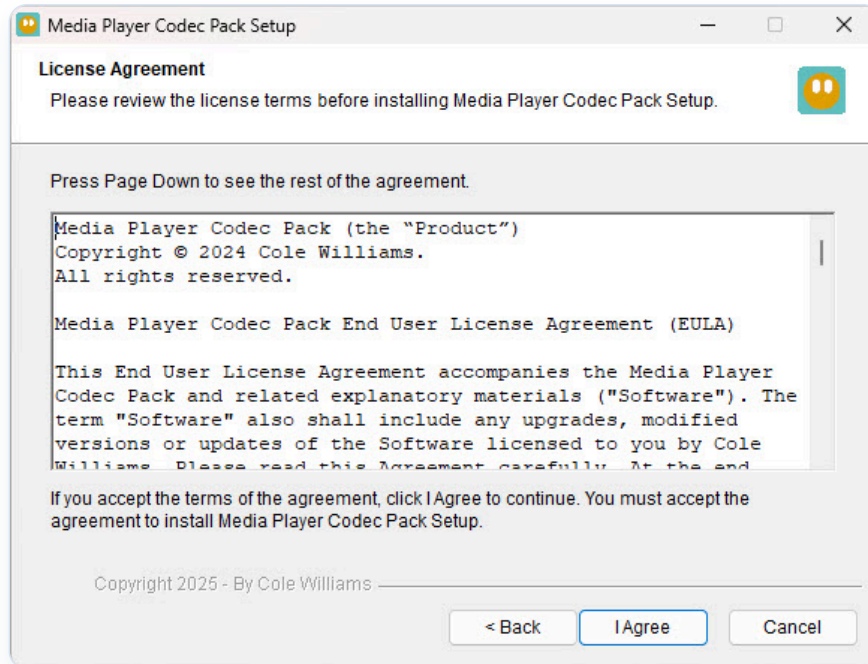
Media Player Codec Pack Setup

License Agreement
Please review the license terms before installing Media Player Codec Pack Setup.

Press Page Down to see the rest of the agreement.

Media Player Codec Pack (the “Product”)
Copyright © 2024 Cole Williams.
All rights reserved.

Media Player Codec Pack End User License Agreement (EULA)

This End User License Agreement accompanies the Media Player Codec Pack and related explanatory materials ("Software"). The term "Software" also shall include any upgrades, modified versions or updates of the Software licensed to you by Cole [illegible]

If you accept the terms of the agreement, click I Agree to continue. You must accept the agreement to install Media Player Codec Pack Setup.

Copyright 2025 - By Cole Williams

< Back | I Agree | Cancel